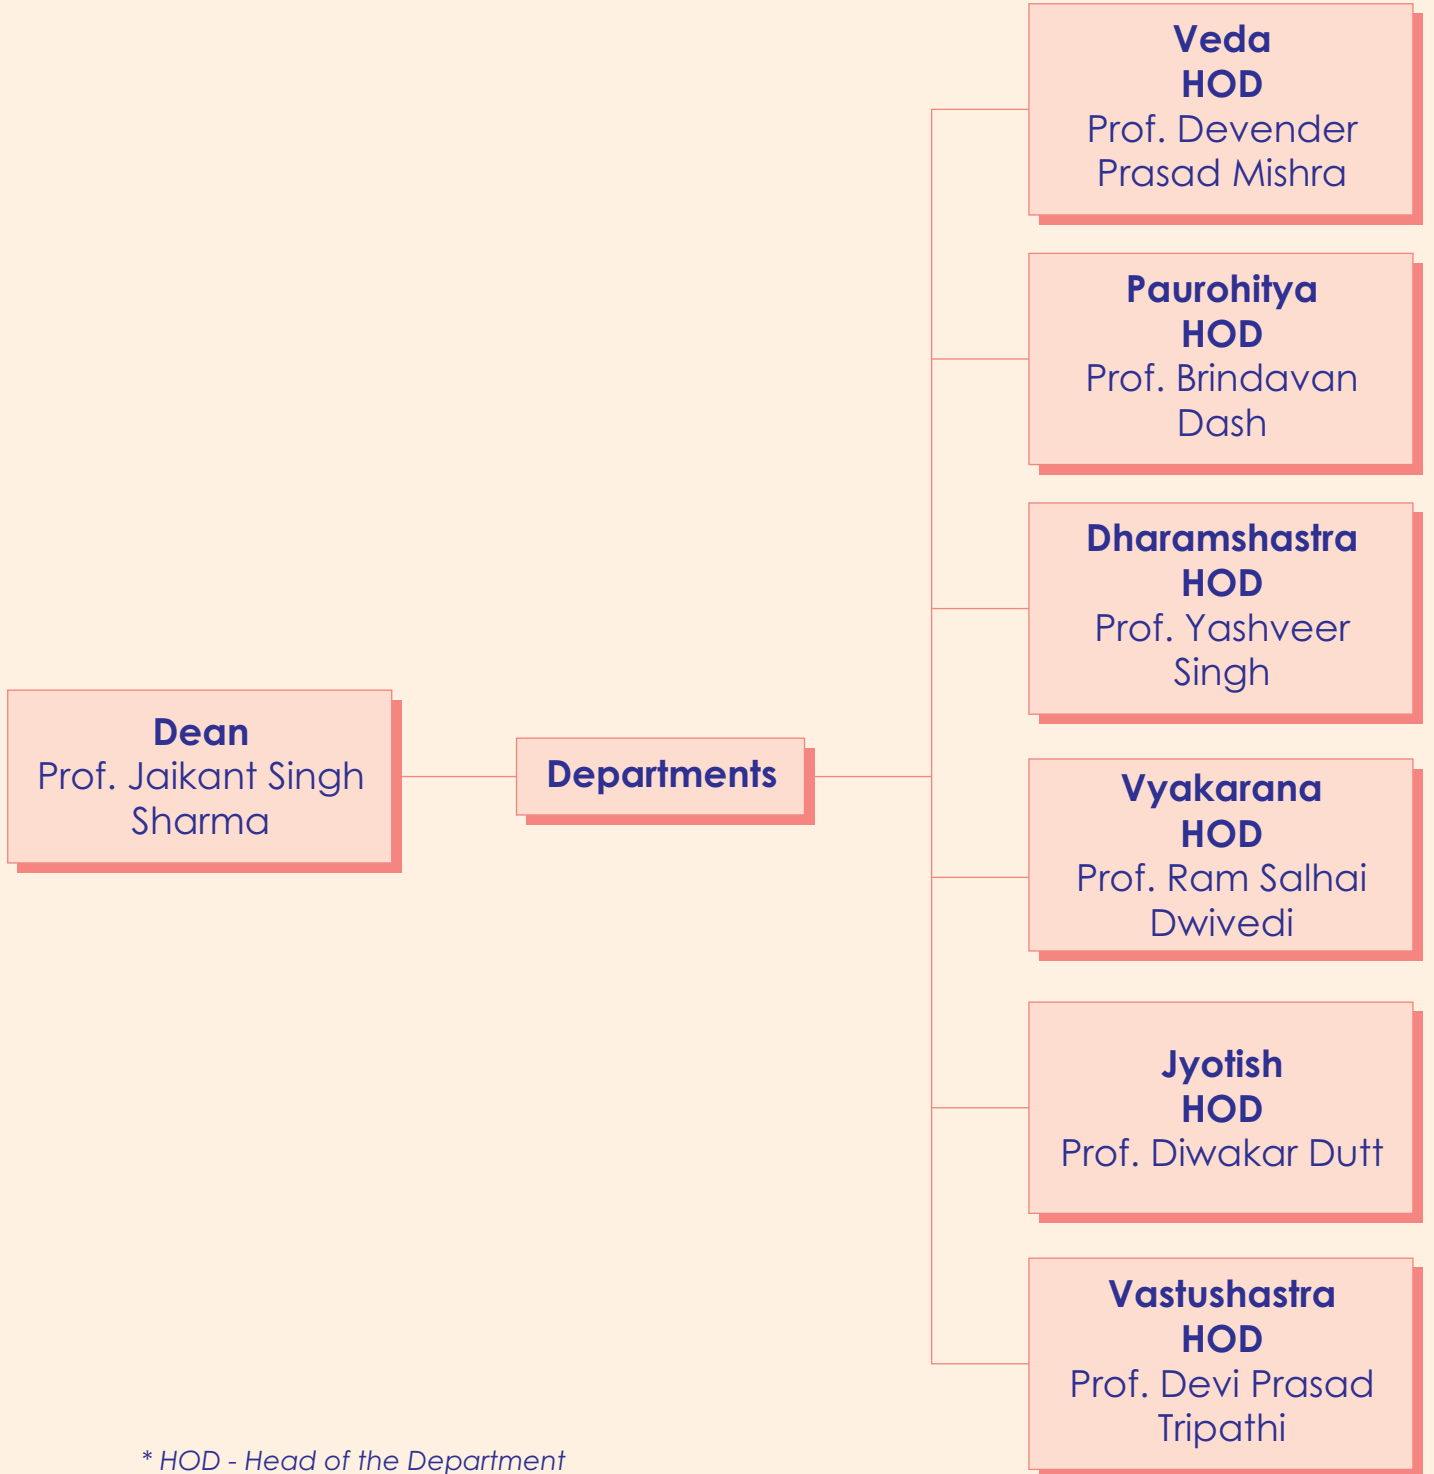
Dean
Prof. Jaikant Singh Sharma

Departments

Veda
HOD
Prof. Devender Prasad Mishra

Paurohitya
HOD
Prof. Brindavan Dash

Dharamshastra
HOD
Prof. Yashveer Singh

Vyakarana
HOD
Prof. Ram Salhai Dwivedi

Jyotish
HOD
Prof. Diwakar Dutt

Vastushastra
HOD
Prof. Devi Prasad Tripathi

* HOD - Head of the Department